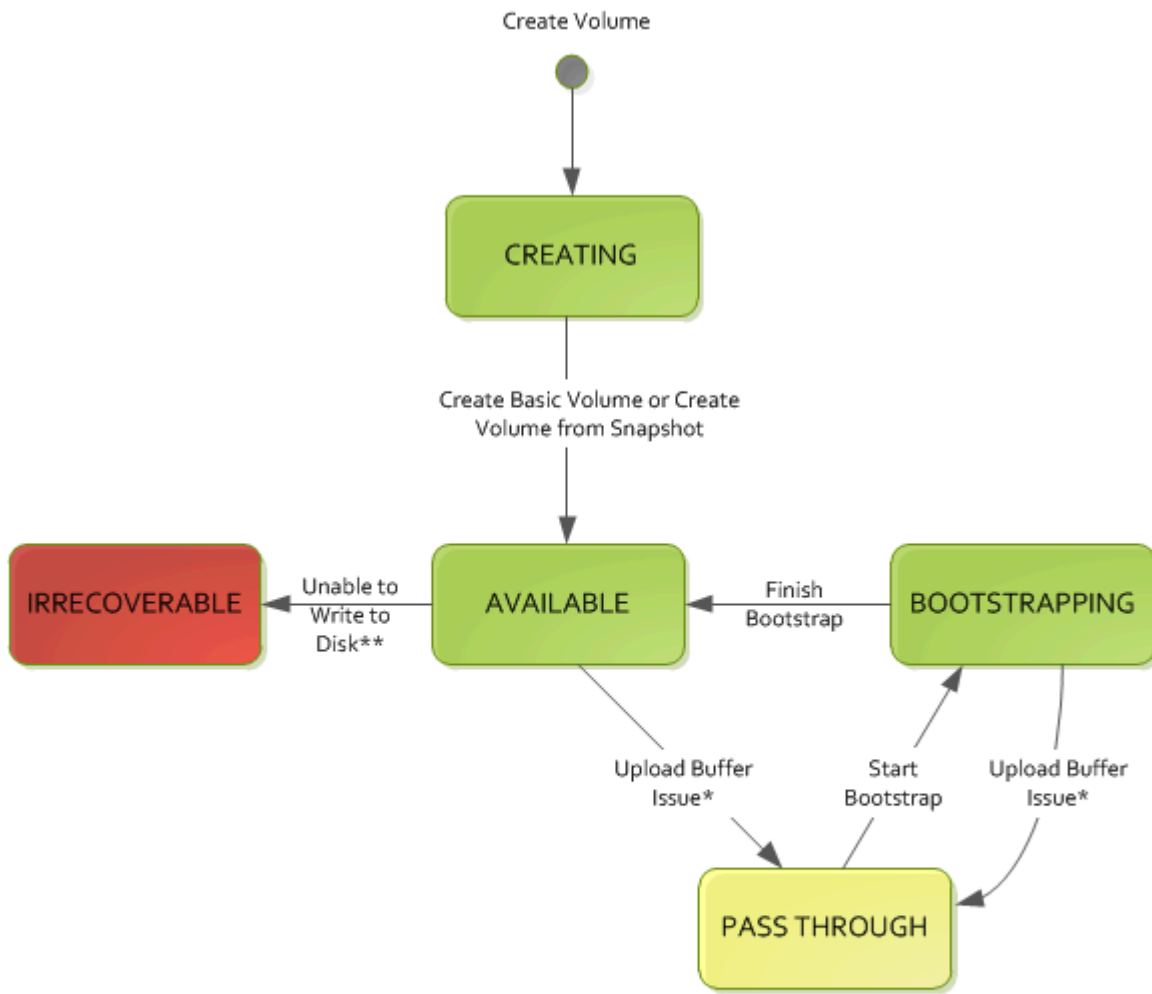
Create Volume

CREATING

Create Basic Volume or Create Volume from Snapshot

IRRECOVERABLE

Unable to Write to Disk**

AVAILABLE

Finish Bootstrap

BOOTSTRAPPING

Upload Buffer Issue*

Start Bootstrap

Upload Buffer Issue*

PASS THROUGH